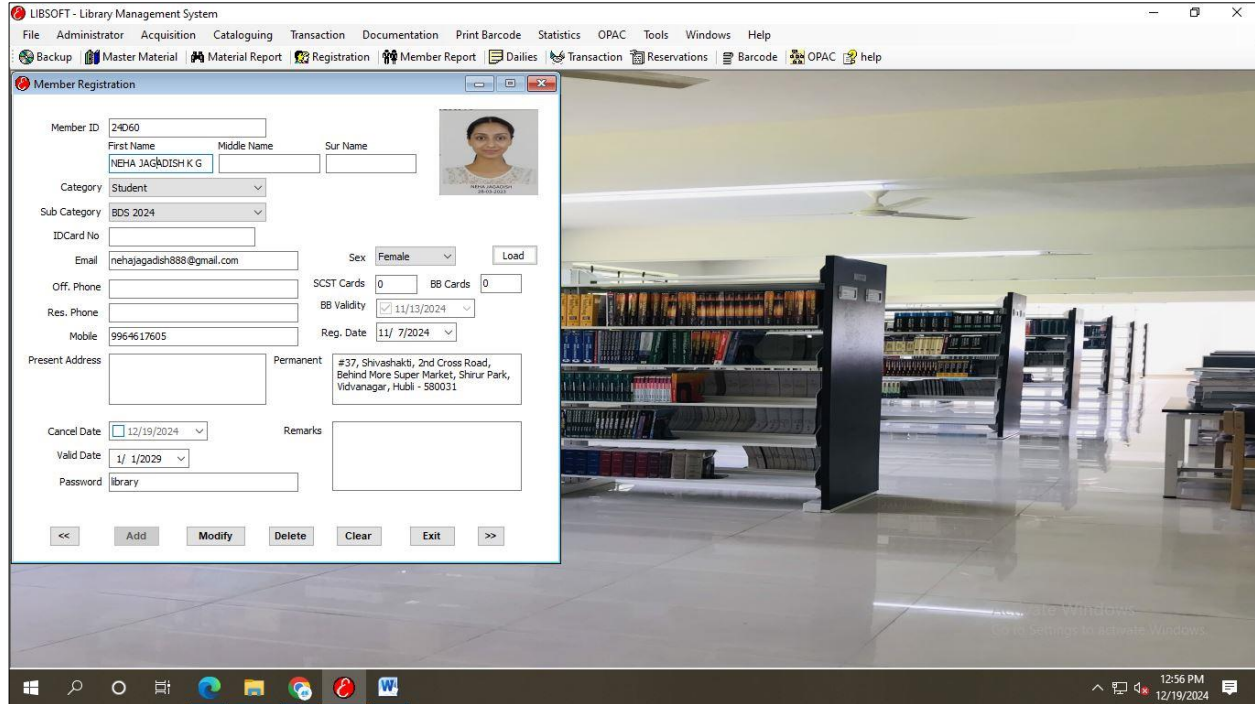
LIBSOFT - Library Management System

File Administrator Acquisition Cataloguing Transaction Documentation Print Barcode Statistics OPAC Tools Windows Help

Backup Master Material Material Report Registration Member Report Dailies Transaction Reservations Barcode OPAC help

Member Registration

Member ID 24D60

First Name NEHA JAGADISH K G
Middle Name
Sur Name

NEHA JAGADISH

Category Student

Sub Category BDS 2024

IDCard No

Email nehajagadish888@gmail.com

Sex Female

Load

Off. Phone

SCST Cards 0

BB Cards 0

BB Validity 11/13/2024

Res. Phone

Mobile 9964617605

Reg. Date 11/ 7/2024

Present Address

Permanent #37, Shivashakti, 2nd Cross Road, Behind More Super Market, Shirur Park, Vidvanagar, Hubli - 580031

Cancel Date 12/19/2024

Remarks

Valid Date 1/ 1/2029

Password library

<< Add Modify Delete Clear Exit >>

Activate Windows
Go to Settings to activate Windows.

12:56 PM
12/19/2024